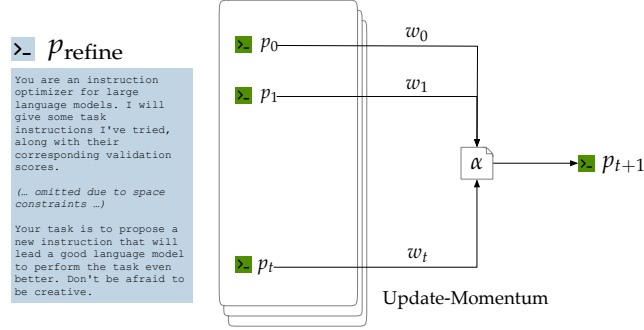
>_ $p_{\text{refine}}$

You are an instruction optimizer for large language models. I will give some task instructions I've tried, along with their corresponding validation scores.

(… omitted due to space constraints …)

Your task is to propose a new instruction that will lead a good language model to perform the task even better. Don't be afraid to be creative.

>_ $p_0$

$w_0$

>_ $p_1$

$w_1$

$\alpha$

>_ $p_{t+1}$

>_ $p_t$

$w_t$

Update-Momentum